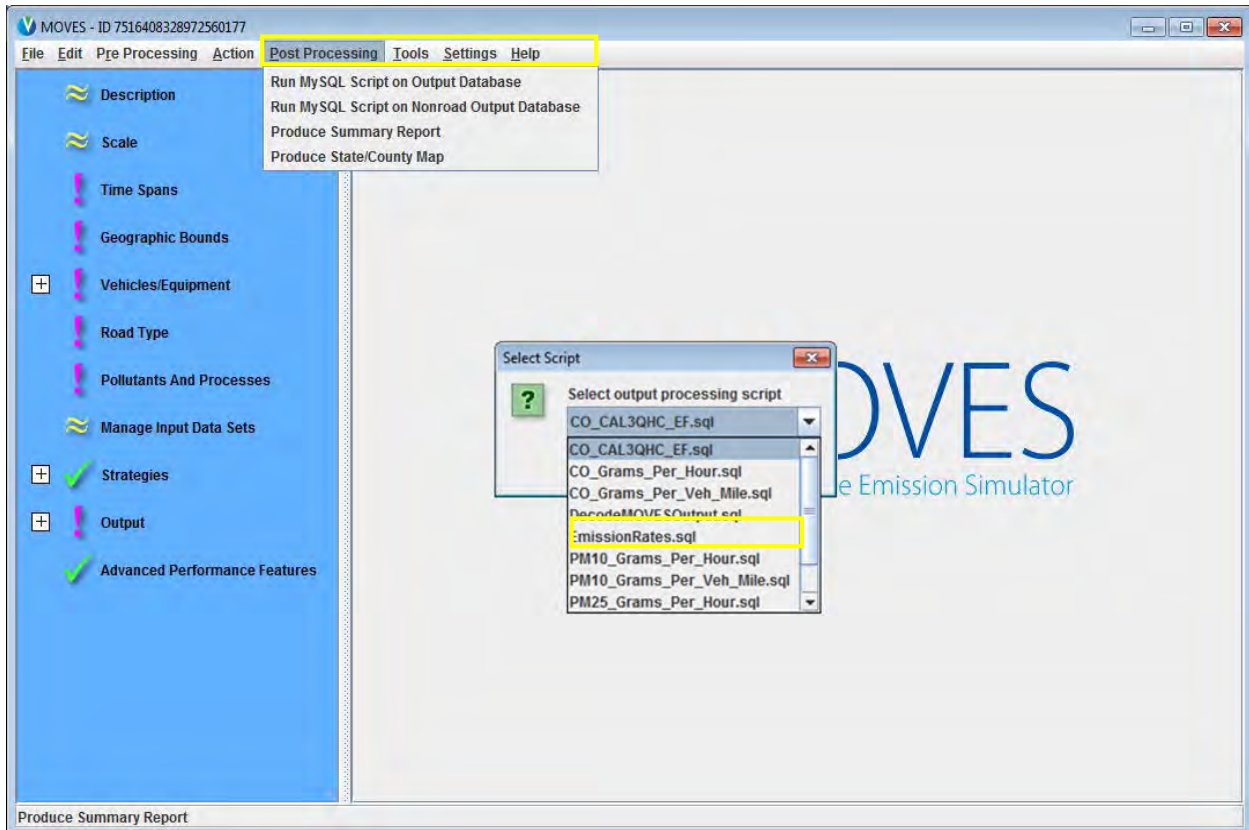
MOVES - ID 7516408328972560177

File Edit Pre Processing Action Post Processing Tools Settings Help

Run MySQL Script on Output Database
Run MySQL Script on Nonroad Output Database
Produce Summary Report
Produce State/County Map

Description
Scale
Time Spans
Geographic Bounds
Vehicles/Equipment
Road Type
Pollutants And Processes
Manage Input Data Sets
Strategies
Output
Advanced Performance Features

Select Script
Select output processing script
CO_CAL3QHC_EF.sql
CO_CAL3QHC_EF.sql
CO_Grams_Per_Hour.sql
CO_Grams_Per_Veh_Mile.sql
DecodeMOVESOutput.sql
EmissionRates.sql
PM10_Grams_Per_Hour.sql
PM10_Grams_Per_Veh_Mile.sql
PM25_Grams_Per_Hour.sql

OVES
e Emission Simulator

Produce Summary Report